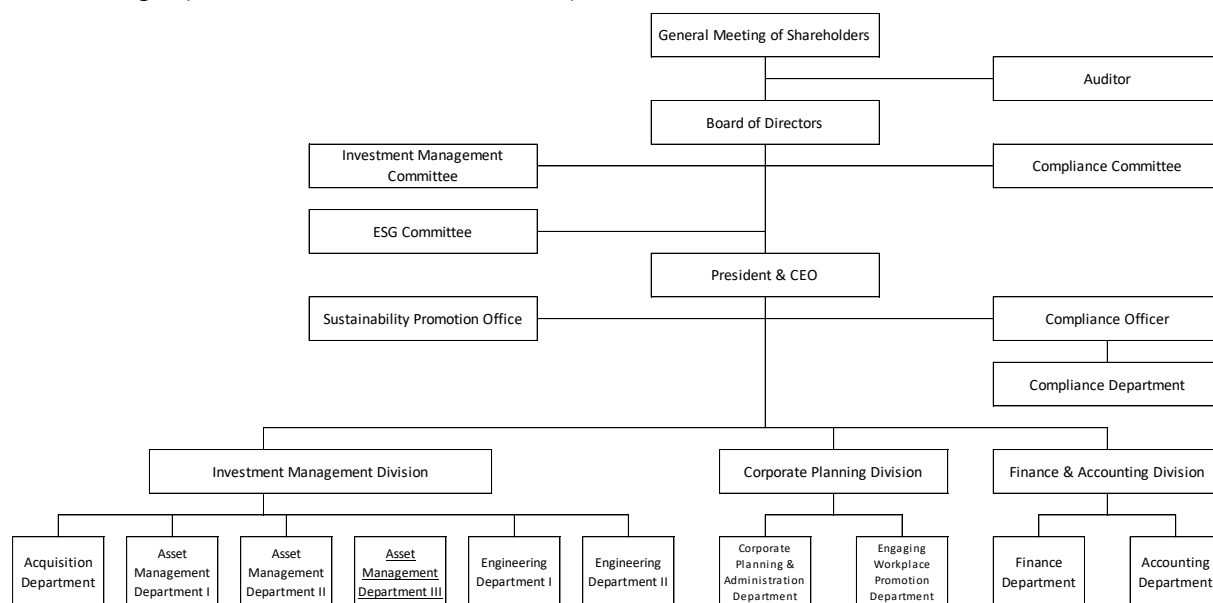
General Meeting of Shareholders

Auditor

Board of Directors

Investment Management Committee

Compliance Committee

ESG Committee

President & CEO

Sustainability Promotion Office

Compliance Officer

Compliance Department

Investment Management Division

Corporate Planning Division

Finance & Accounting Division

Acquisition Department

Asset Management Department I

Asset Management Department II

Asset Management Department III

Engineering Department I

Engineering Department II

Corporate Planning & Administration Department

Engaging Workplace Promotion Department

Finance Department

Accounting Department